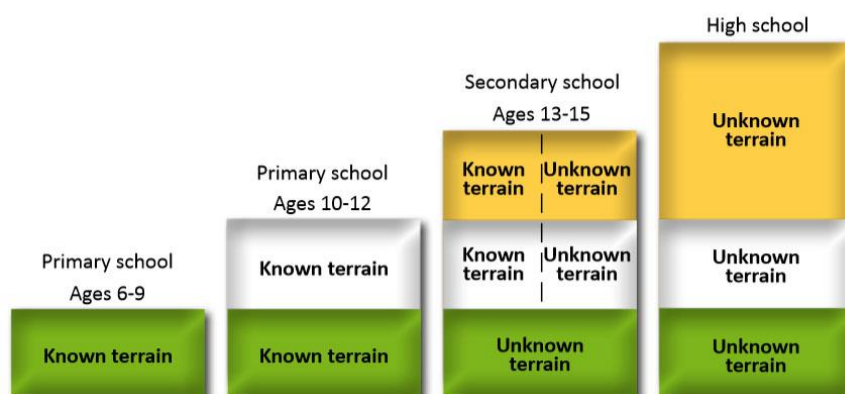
Primary school
Ages 6-9

Known terrain

Primary school
Ages 10-12

Known terrain

Known terrain

Secondary school
Ages 13-15

Known terrain

Unknown terrain

Known terrain

Unknown terrain

Unknown terrain

High school

Unknown terrain

Unknown terrain

Unknown terrain